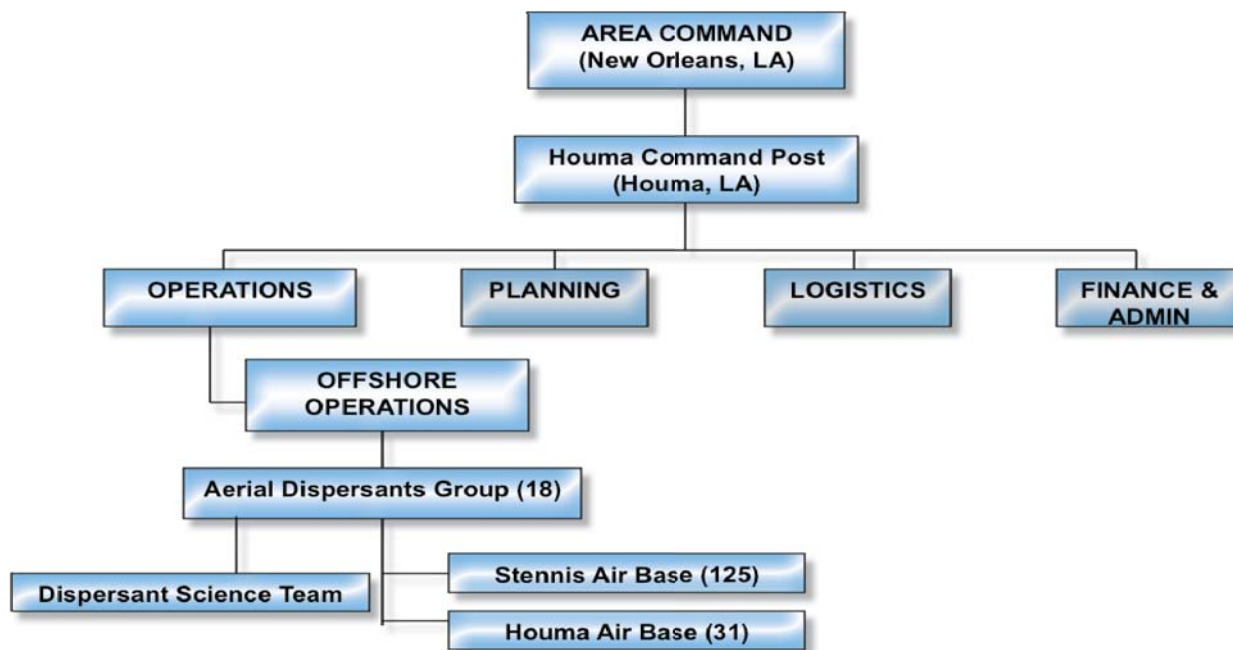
AREA COMMAND
(New Orleans, LA)

Houma Command Post
(Houma, LA)

OPERATIONS

PLANNING

LOGISTICS

FINANCE & ADMIN

OFFSHORE OPERATIONS

Aerial Dispersants Group (18)

Dispersant Science Team

Stennis Air Base (125)

Houma Air Base (31)